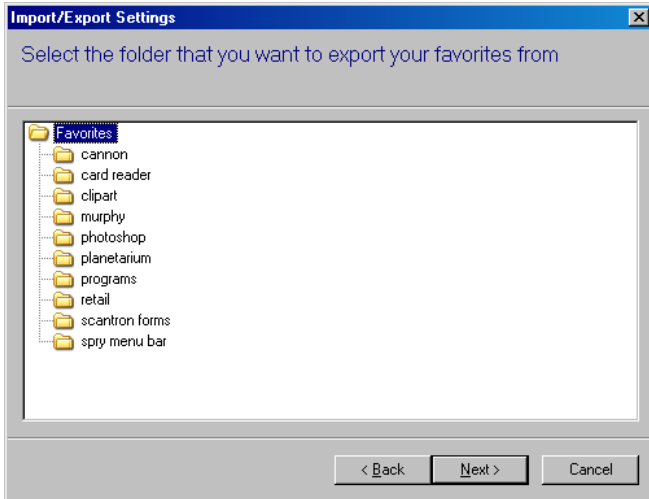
Import/Export Settings

Select the folder that you want to export your favorites from

Favorites
cannon
card reader
clipart
murphy
photoshop
planetarium
programs
retail
scantron forms
spry menu bar

< Back
Next >
Cancel